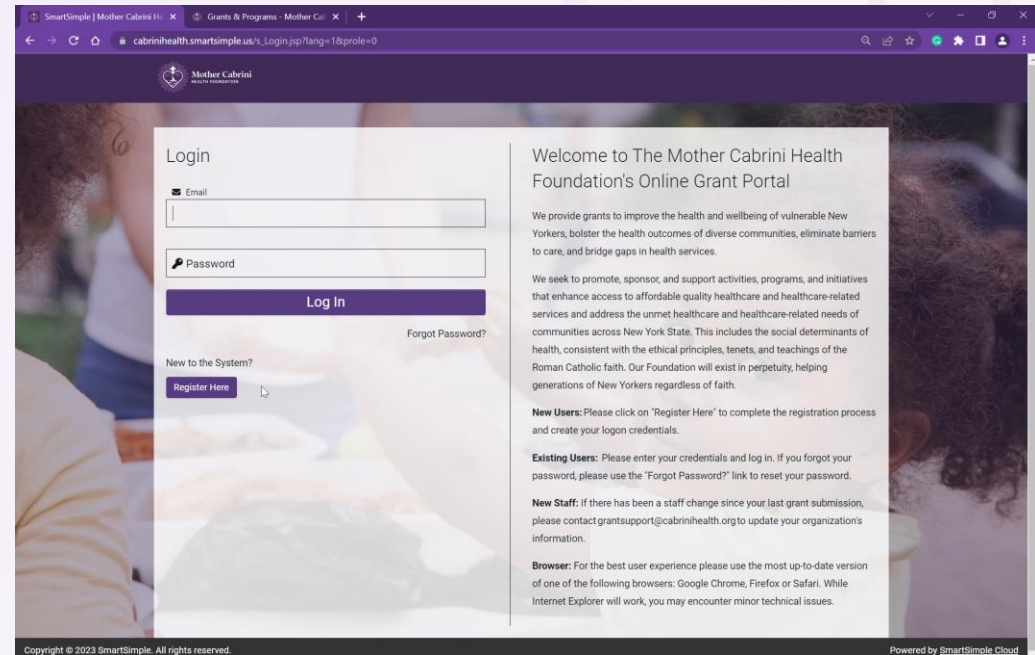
SmartSimple | Mother Cabrini He ×
Grants & Programs - Mother Cal ×
+

cabrinihealth.smartsimple.us/s_Login.jsp?lang=1&prole=0

Mother Cabrini
HEALTH FOUNDATION

Login

Email

Password

Log In

Forgot Password?

New to the System?

Register Here

Welcome to The Mother Cabrini Health Foundation's Online Grant Portal

We provide grants to improve the health and wellbeing of vulnerable New Yorkers, bolster the health outcomes of diverse communities, eliminate barriers to care, and bridge gaps in health services.

We seek to promote, sponsor, and support activities, programs, and initiatives that enhance access to affordable quality healthcare and healthcare-related services and address the unmet healthcare and healthcare-related needs of communities across New York State. This includes the social determinants of health, consistent with the ethical principles, tenets, and teachings of the Roman Catholic faith. Our Foundation will exist in perpetuity, helping generations of New Yorkers regardless of faith.

New Users: Please click on "Register Here" to complete the registration process and create your logon credentials.

Existing Users: Please enter your credentials and log in. If you forgot your password, please use the "Forgot Password?" link to reset your password.

New Staff: If there has been a staff change since your last grant submission, please contact grantsupport@cabrinihealth.org to update your organization's information.

Browser: For the best user experience please use the most up-to-date version of one of the following browsers: Google Chrome, Firefox or Safari. While Internet Explorer will work, you may encounter minor technical issues.

Copyright © 2023 SmartSimple. All rights reserved.

Powered by SmartSimple Cloud